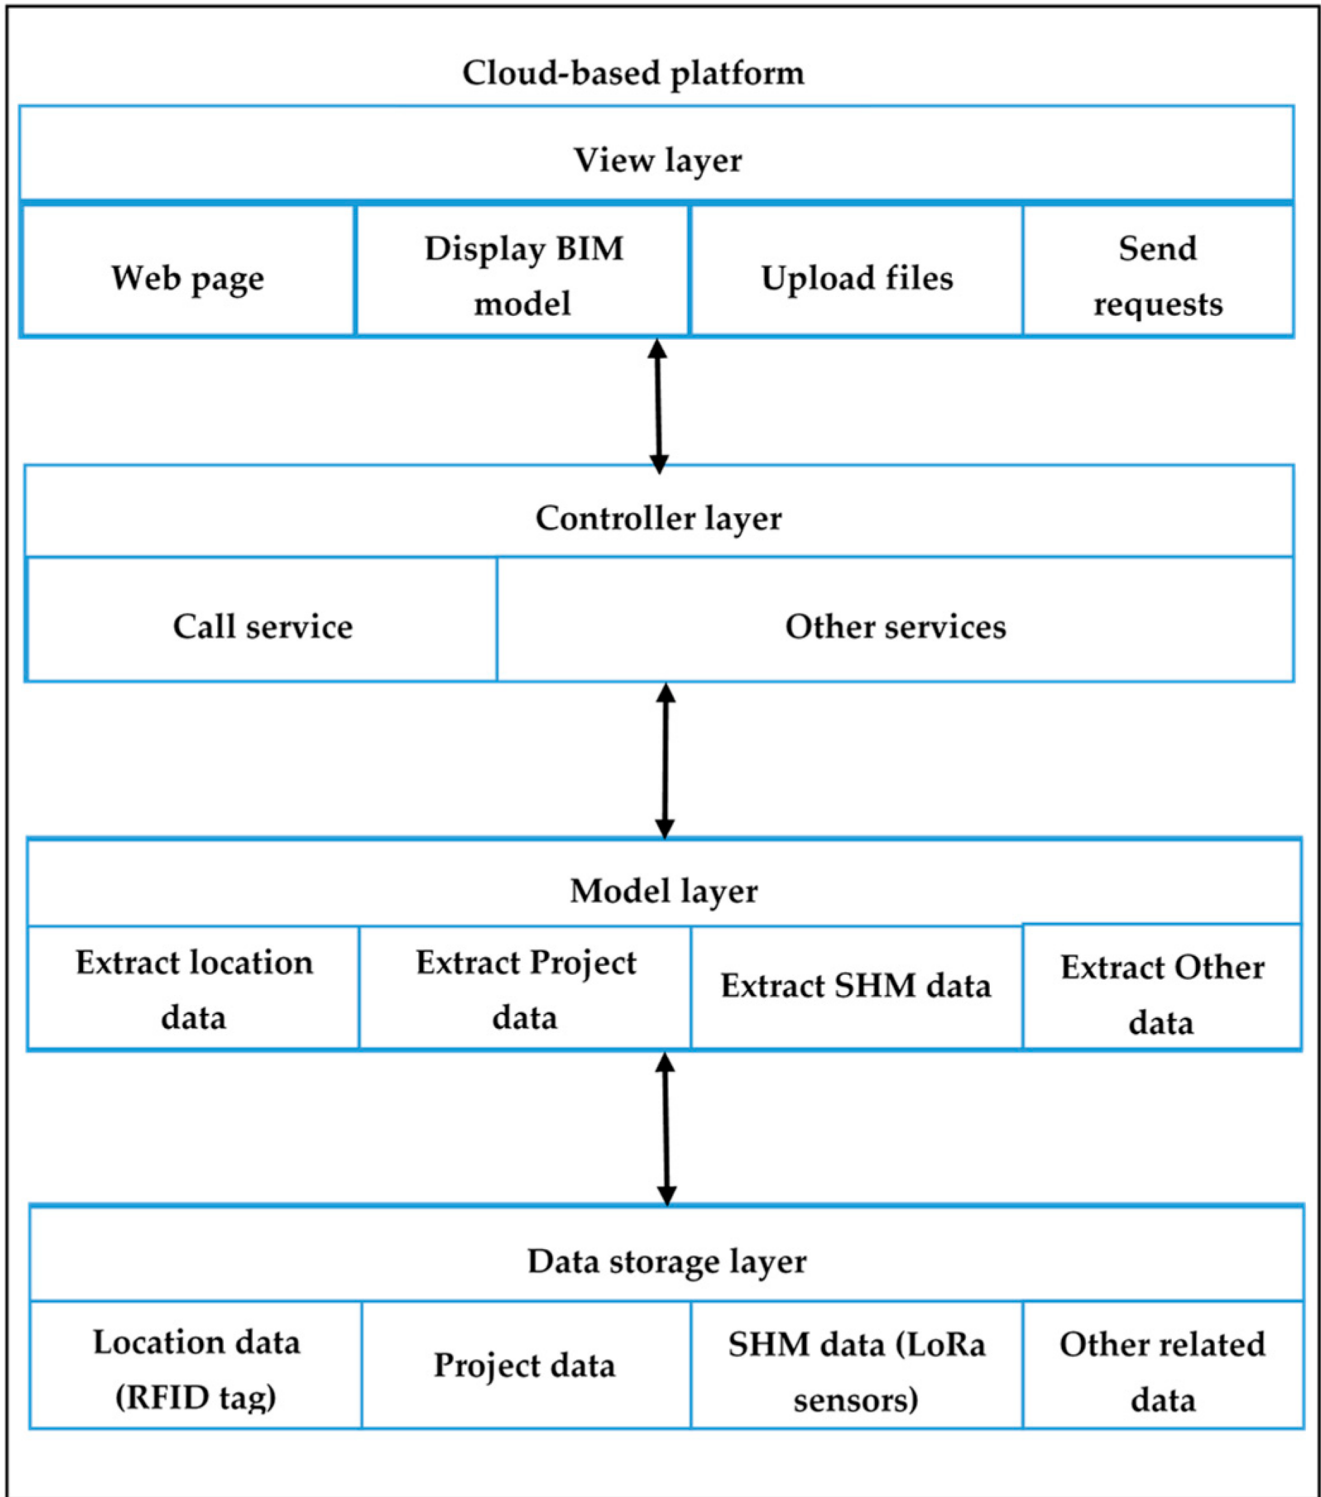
Cloud-based platform

View layer

| Web page | Display BIM model | Upload files | Send requests |
|---|---|---|---|

Controller layer

| Call service | Other services |
|---|---|

Model layer

| Extract location data | Extract Project data | Extract SHM data | Extract Other data |
|---|---|---|---|

Data storage layer

| Location data (RFID tag) | Project data | SHM data (LoRa sensors) | Other related data |
|---|---|---|---|